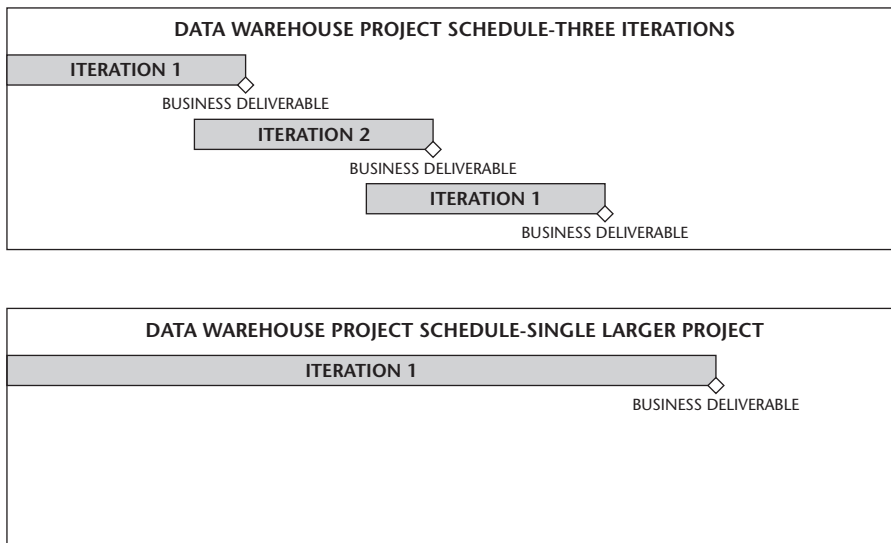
DATA WAREHOUSE PROJECT SCHEDULE-THREE ITERATIONS

ITERATION 1

BUSINESS DELIVERABLE

ITERATION 2

BUSINESS DELIVERABLE

ITERATION 1

BUSINESS DELIVERABLE

DATA WAREHOUSE PROJECT SCHEDULE-SINGLE LARGER PROJECT

ITERATION 1

BUSINESS DELIVERABLE